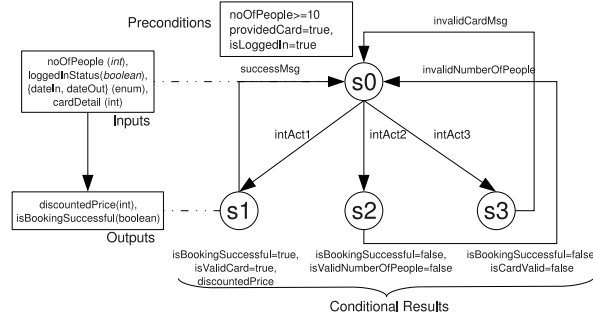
Preconditions

noOfPeople>=10
providedCard=true,
isLoggedIn=true

invalidCardMsg

noOfPeople (int), loggedInStatus(boolean), {dateIn, dateOut} (enum), cardDetail (int)

Inputs

successMsg

s0

invalidNumberOfPeople

intAct1

intAct2

intAct3

discountedPrice(int), isBookingSuccessful(boolean)

Outputs

s1

s2

s3

isBookingSuccessful=true, isValidCard=true, discountedPrice

isBookingSuccessful=false, isValidNumberOfPeople=false

isBookingSuccessful=false isCardValid=false

Conditional Results